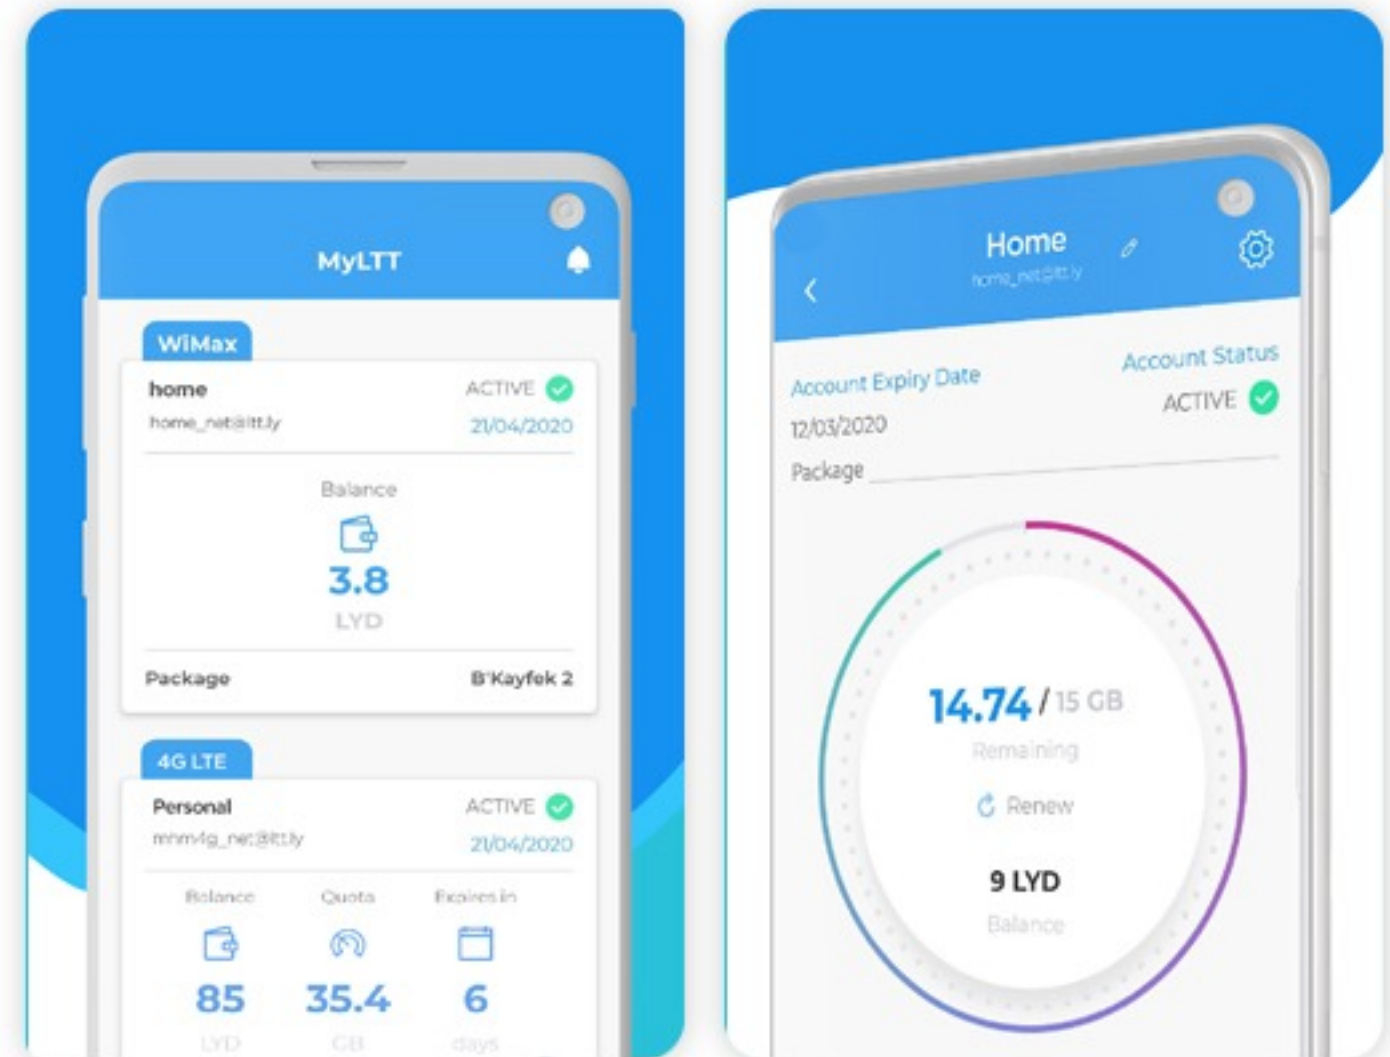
MyLTT

WiMax

home
home_net@ltt.ly

ACTIVE
21/04/2020

Balance
3.8
LYD

Package B'Kayfek 2

4G LTE

Personal
mnmv4g_net@ltt.ly

ACTIVE
21/04/2020

Balance
85
LYD

Quota
35.4
GB

Expires in
6
days

Home
home_net@ltt.ly

Account Expiry Date
12/03/2020

Account Status
ACTIVE

Package

14.74 / 15 GB
Remaining
Renew

9 LYD
Balance